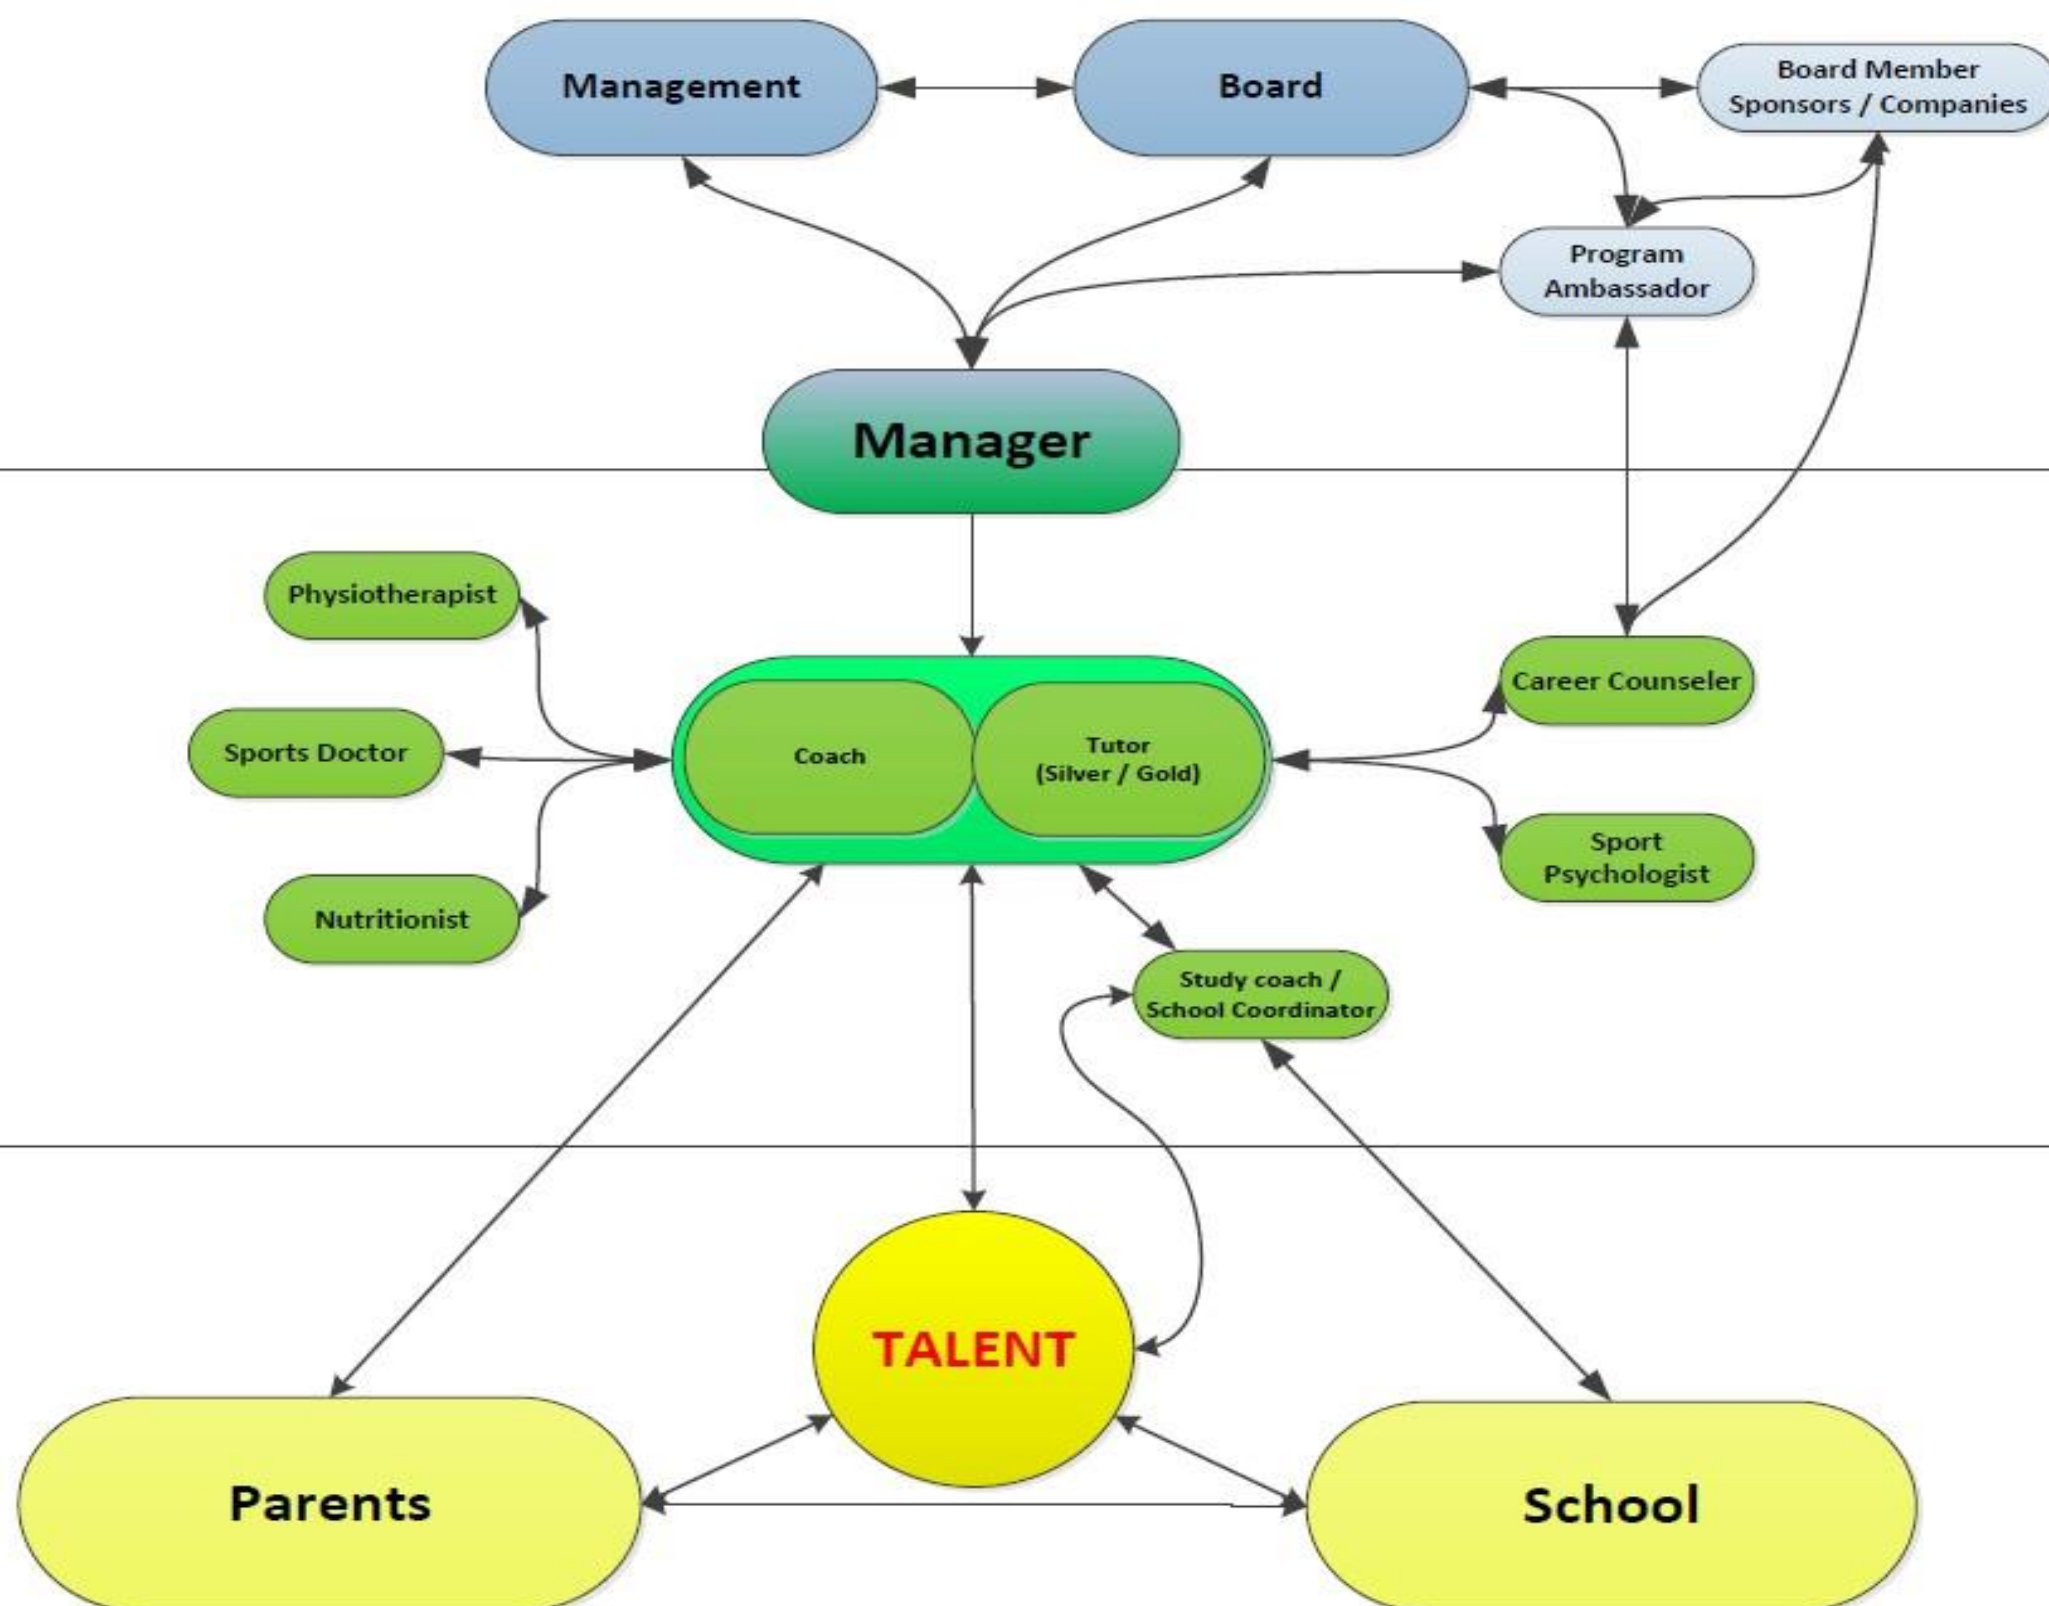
Management
Board
Board Member
Sponsors / Companies
Program
Ambassador
Manager
Physiotherapist
Sports Doctor
Nutritionist
Coach
Tutor
(Silver / Gold)
Career Counseler
Sport
Psychologist
Study coach /
School Coordinator
TALENT
Parents
School